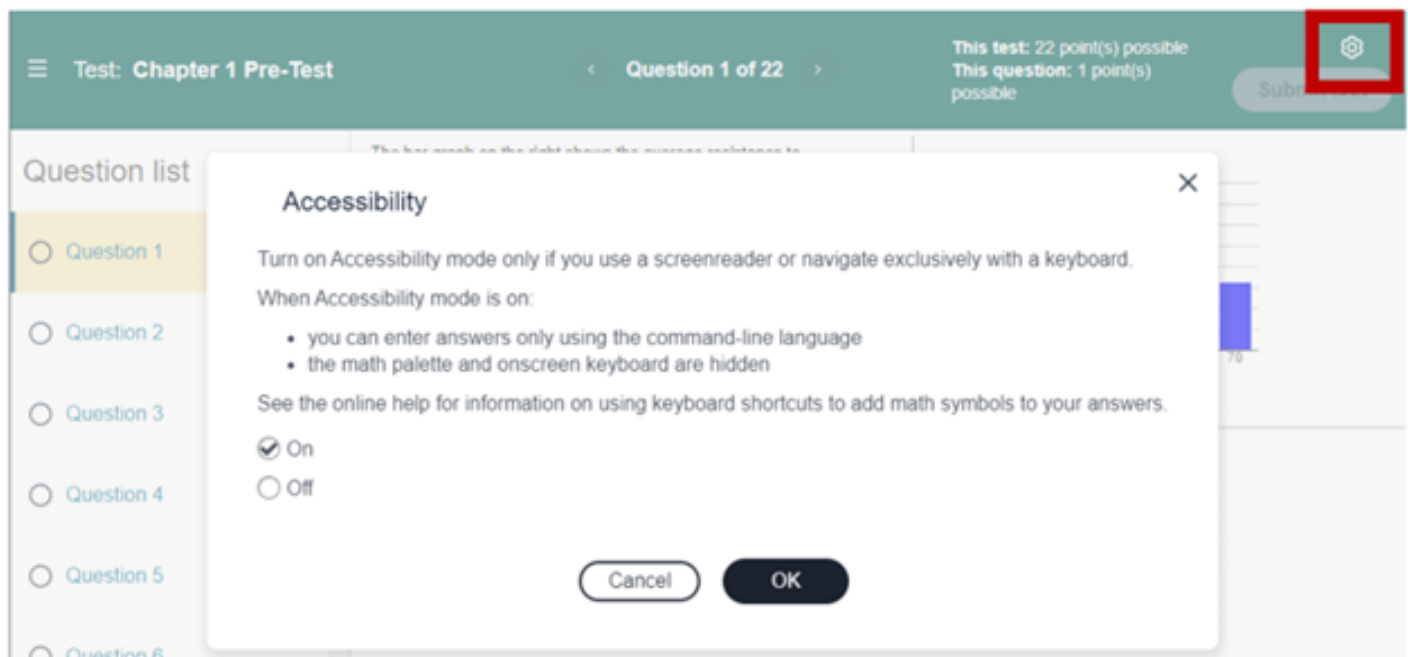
Test: Chapter 1 Pre-Test

‹ Question 1 of 22 ›

This test: 22 point(s) possible
This question: 1 point(s) possible

Subm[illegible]

Question list

Question 1

Question 2

Question 3

Question 4

Question 5

Question 6

The bar graph on the right shows the average resistance to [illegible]

70

Accessibility

×

Turn on Accessibility mode only if you use a screenreader or navigate exclusively with a keyboard.

When Accessibility mode is on:

• you can enter answers only using the command-line language
• the math palette and onscreen keyboard are hidden

See the online help for information on using keyboard shortcuts to add math symbols to your answers.

On

Off

Cancel

OK